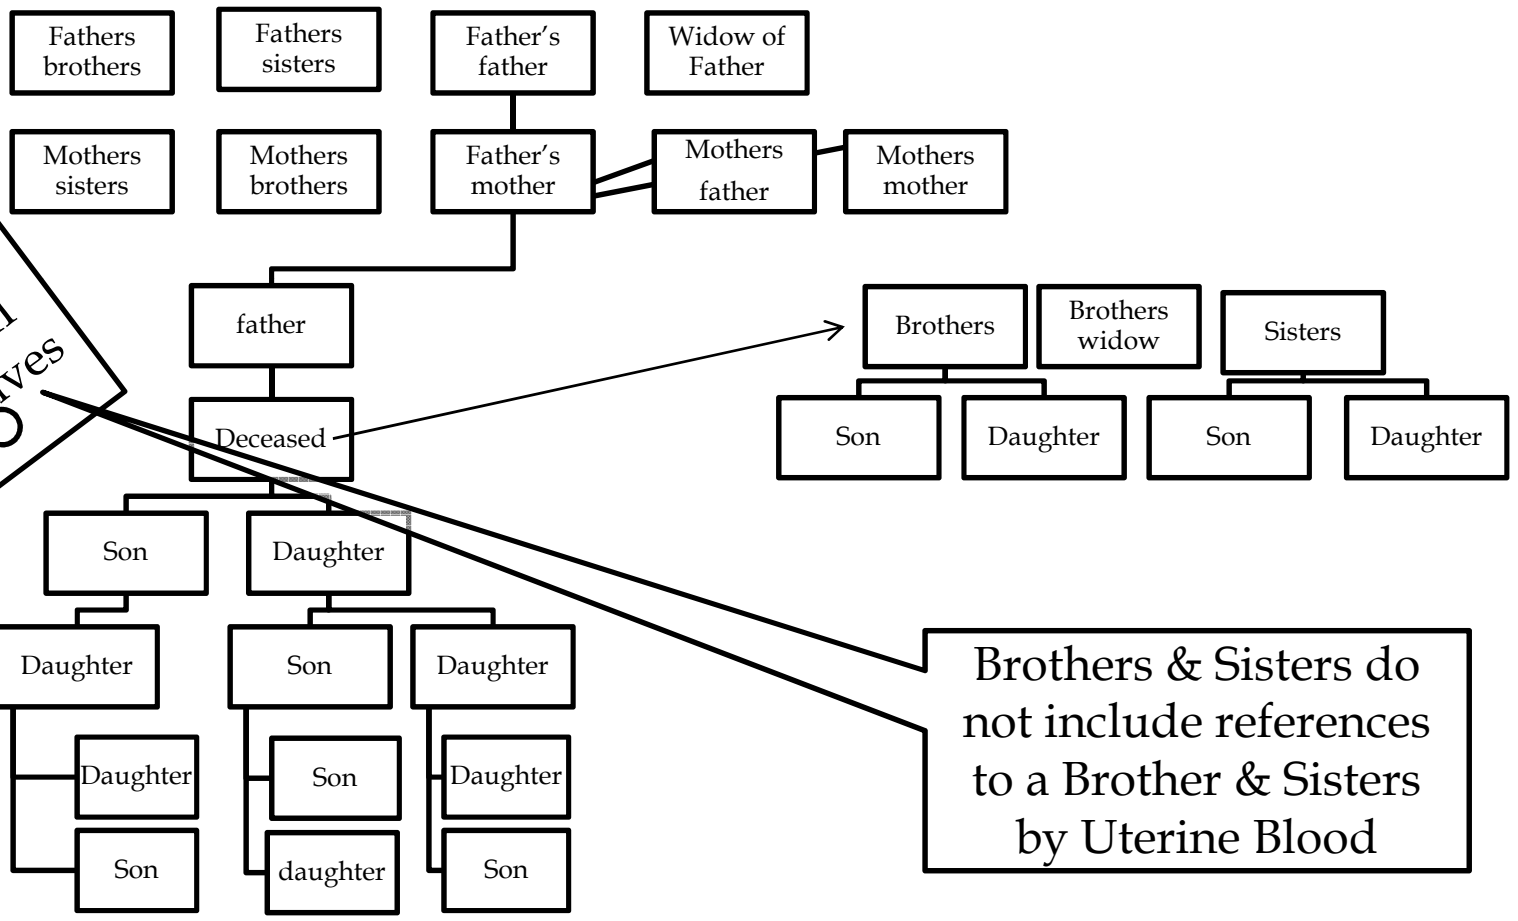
Fathers brothers

Fathers sisters

Father's father

Widow of Father

Mothers sisters

Mothers brothers

Father's mother

Mothers father

Mothers mother

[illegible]
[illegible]ves
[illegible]

father

Deceased

Brothers

Brothers widow

Sisters

Son

Daughter

Son

Daughter

Son

Daughter

Daughter

Son

Daughter

Daughter

Son

Daughter

Son

daughter

Son

Brothers & Sisters do not include references to a Brother & Sisters by Uterine Blood